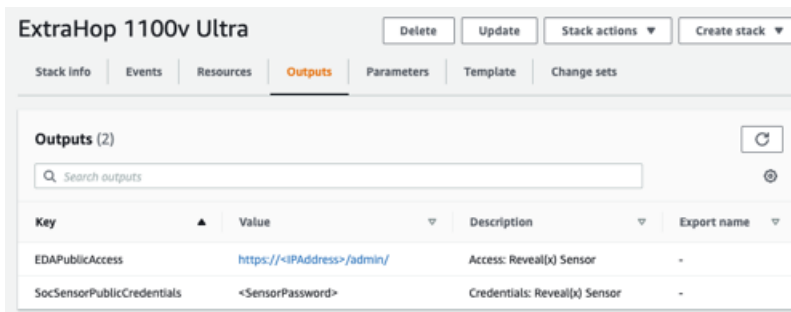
ExtraHop 1100v Ultra

Delete | Update | Stack actions ▼ | Create stack ▼

Stack info | Events | Resources | Outputs | Parameters | Template | Change sets

Outputs (2)

Search outputs

| Key | Value | Description | Export name |
|---|---|---|---|
| EDAPublicAccess | https://<IPAddress>/admin/ | Access: Reveal(x) Sensor | - |
| SocSensorPublicCredentials | <SensorPassword> | Credentials: Reveal(x) Sensor | - |